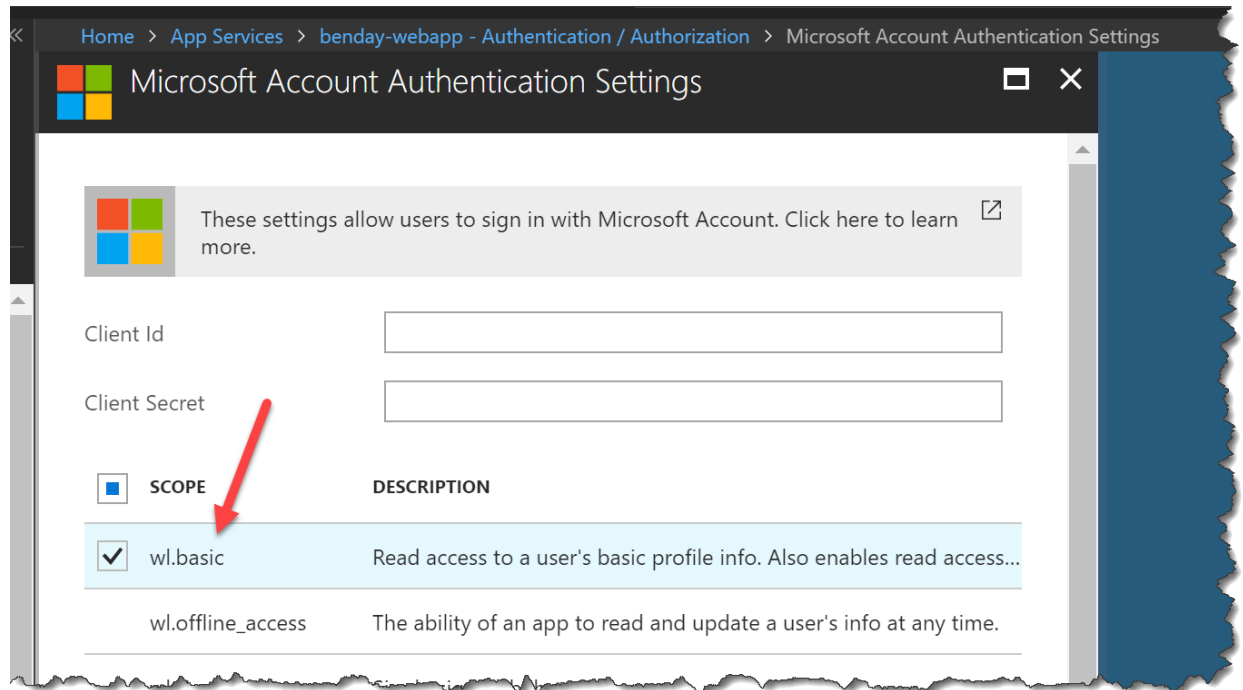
Home > App Services > benday-webapp - Authentication / Authorization > Microsoft Account Authentication Settings

Microsoft Account Authentication Settings

These settings allow users to sign in with Microsoft Account. Click here to learn more.

Client Id

Client Secret

| | SCOPE | DESCRIPTION |
|---|---|---|
| ✔ | wl.basic | Read access to a user's basic profile info. Also enables read access... |
| | wl.offline_access | The ability of an app to read and update a user's info at any time. |

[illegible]